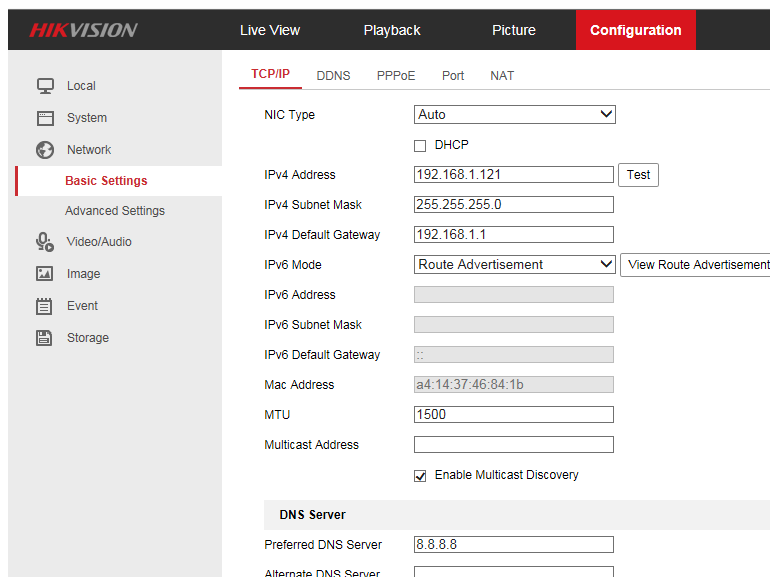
HIKVISION

Live View

Playback

Picture

Configuration

Local

System

Network

Basic Settings

Advanced Settings

Video/Audio

Image

Event

Storage

TCP/IP

DDNS

PPPoE

Port

NAT

NIC Type

Auto

DHCP

IPv4 Address

192.168.1.121

Test

IPv4 Subnet Mask

255.255.255.0

IPv4 Default Gateway

192.168.1.1

IPv6 Mode

Route Advertisement

View Route Advertisement

IPv6 Address

IPv6 Subnet Mask

IPv6 Default Gateway

::

Mac Address

a4:14:37:46:84:1b

MTU

1500

Multicast Address

Enable Multicast Discovery

DNS Server

Preferred DNS Server

8.8.8.8

Alternate DNS Server